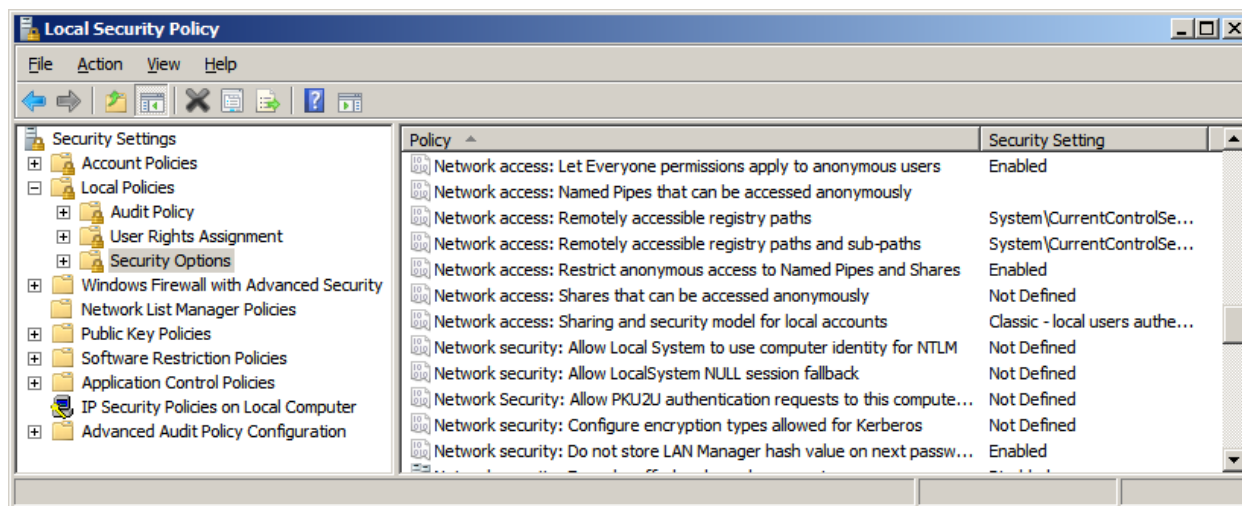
Local Security Policy

File Action View Help

Security Settings
Account Policies
Local Policies
Audit Policy
User Rights Assignment
Security Options
Windows Firewall with Advanced Security
Network List Manager Policies
Public Key Policies
Software Restriction Policies
Application Control Policies
IP Security Policies on Local Computer
Advanced Audit Policy Configuration

| Policy | Security Setting |
|---|---|
| Network access: Let Everyone permissions apply to anonymous users | Enabled |
| Network access: Named Pipes that can be accessed anonymously | |
| Network access: Remotely accessible registry paths | System\CurrentControlSe... |
| Network access: Remotely accessible registry paths and sub-paths | System\CurrentControlSe... |
| Network access: Restrict anonymous access to Named Pipes and Shares | Enabled |
| Network access: Shares that can be accessed anonymously | Not Defined |
| Network access: Sharing and security model for local accounts | Classic - local users authe... |
| Network security: Allow Local System to use computer identity for NTLM | Not Defined |
| Network security: Allow LocalSystem NULL session fallback | Not Defined |
| Network Security: Allow PKU2U authentication requests to this compute... | Not Defined |
| Network security: Configure encryption types allowed for Kerberos | Not Defined |
| Network security: Do not store LAN Manager hash value on next passw... | Enabled |
| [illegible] | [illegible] |